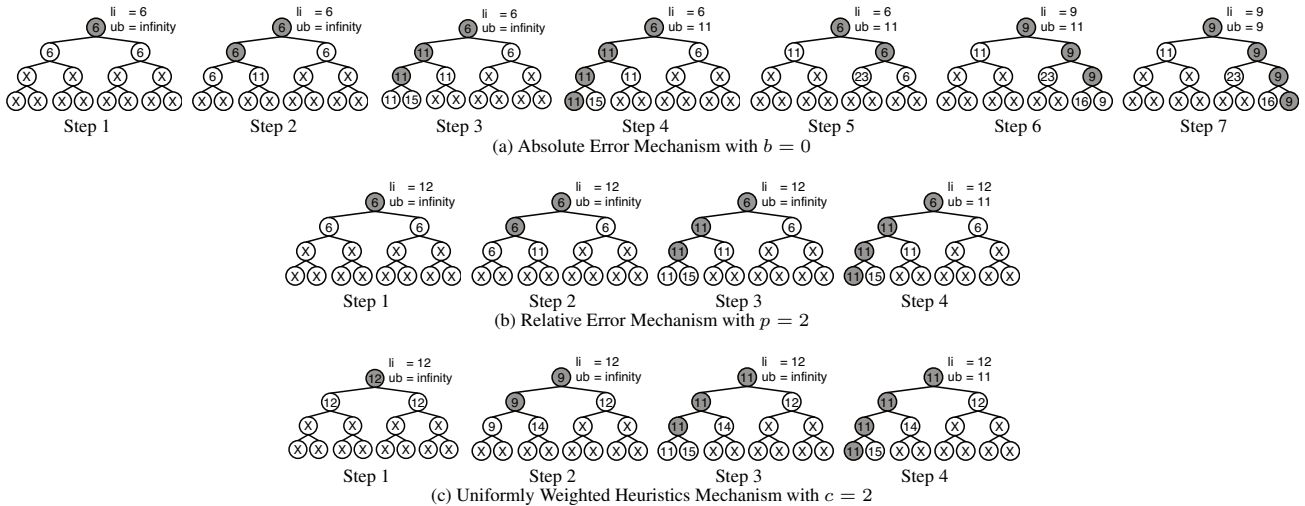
li = 6
ub = infinity
6
6 6
X X X X
X X X X X X X X
Step 1

li = 6
ub = infinity
6
6 6
6 11 X X
X X X X X X X X
Step 2

li = 6
ub = infinity
6
11 6
11 11 X X
11 15 X X X X X X
Step 3

li = 6
ub = 11
6
11 6
11 11 X X
11 15 X X X X X X
Step 4

li = 6
ub = 11
6
11 6
X X 23 6
X X X X X X X X
Step 5

li = 9
ub = 11
9
11 9
X X 23 9
X X X X X X 16 9
Step 6

li = 9
ub = 9
9
11 9
X X 23 9
X X X X X X 16 9
Step 7

(a) Absolute Error Mechanism with $b = 0$

li = 12
ub = infinity
6
6 6
X X X X
X X X X X X X X
Step 1

li = 12
ub = infinity
6
6 6
6 11 X X
X X X X X X X X
Step 2

li = 12
ub = infinity
6
11 6
11 11 X X
11 15 X X X X X X
Step 3

li = 12
ub = 11
6
11 6
11 11 X X
11 15 X X X X X X
Step 4

(b) Relative Error Mechanism with $p = 2$

li = 12
ub = infinity
12
12 12
X X X X
X X X X X X X X
Step 1

li = 12
ub = infinity
9
9 12
9 14 X X
X X X X X X X X
Step 2

li = 12
ub = infinity
11
11 12
11 14 X X
11 15 X X X X X X
Step 3

li = 12
ub = 11
11
11 12
11 14 X X
11 15 X X X X X X
Step 4

(c) Uniformly Weighted Heuristics Mechanism with $c = 2$